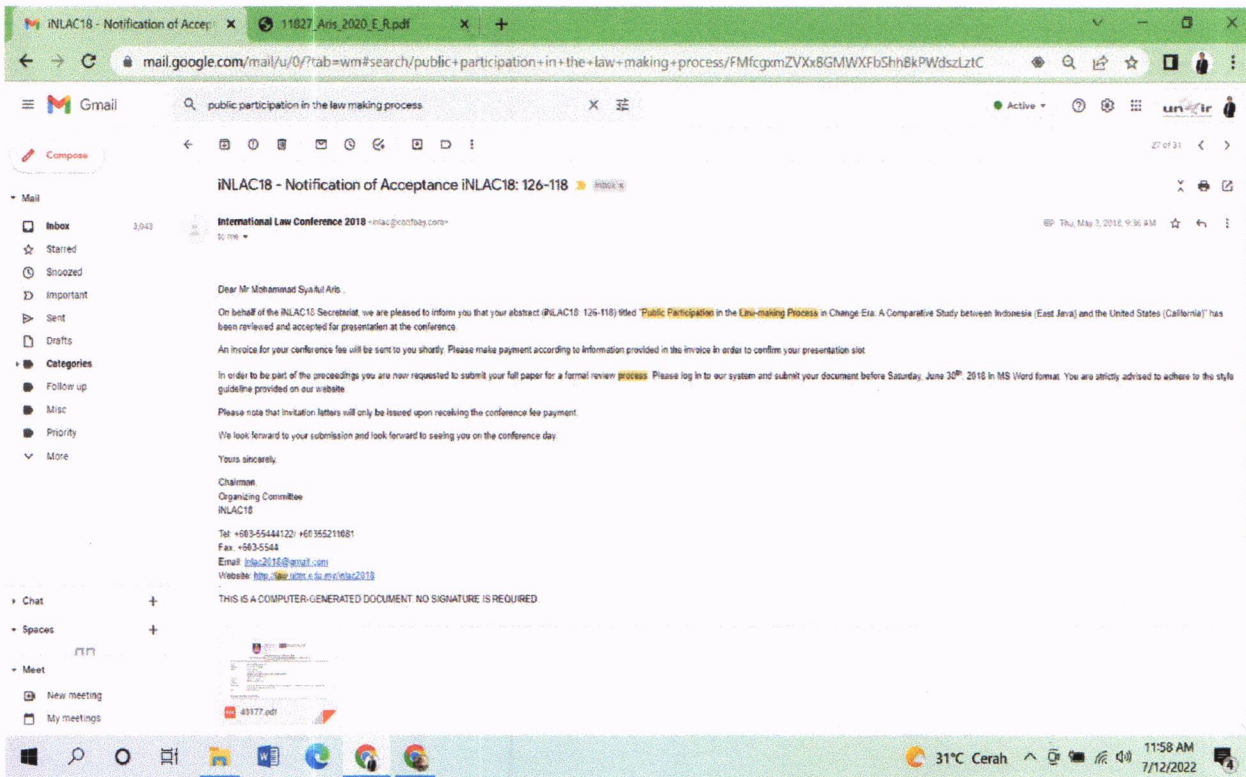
iNLAC18 - Notification of Accep ×  11827_Aris_2020_E_R.pdf ×  +

mail.google.com/mail/u/0/?tab=wm#search/public+participation+in+the+law+making+process/FMfcgxmZVXxBGMWXFbShhBkPWdszLztC

Gmail  public participation in the law making process  Active  un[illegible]r

Compose

Mail
Inbox 3,043
Starred
Snoozed
Important
Sent
Drafts
Categories
Follow up
Misc
Priority
More

Chat
Spaces
Meet
New meeting
My meetings

27 of 31

iNLAC18 - Notification of Acceptance iNLAC18: 126-118  Inbox ×

International Law Conference 2018 <inlac@confbay.com>
to me

Thu, May 3, 2018, 9:36 AM

Dear Mr Mohammad Syaiful Aris ,

On behalf of the iNLAC18 Secretariat, we are pleased to inform you that your abstract (iNLAC18: 126-118) titled "Public Participation in the Law-making Process in Change Era: A Comparative Study between Indonesia (East Java) and the United States (California)" has been reviewed and accepted for presentation at the conference.

An invoice for your conference fee will be sent to you shortly. Please make payment according to information provided in the invoice in order to confirm your presentation slot.

In order to be part of the proceedings you are now requested to submit your full paper for a formal review process. Please log in to our system and submit your document before Saturday, June 30$^{th}$, 2018 in MS Word format. You are strictly advised to adhere to the style guideline provided on our website.

Please note that invitation letters will only be issued upon receiving the conference fee payment.

We look forward to your submission and look forward to seeing you on the conference day.

Yours sincerely,

Chairman,
Organizing Committee
iNLAC18

Tel: +603-55444122/ +60355211681
Fax: +603-5544
Email: inlac2018@gmail.com
Website: http://law.uitm.edu.my/inlac2018

THIS IS A COMPUTER-GENERATED DOCUMENT. NO SIGNATURE IS REQUIRED.

43177.pdf

31°C Cerah  11:58 AM 7/12/2022